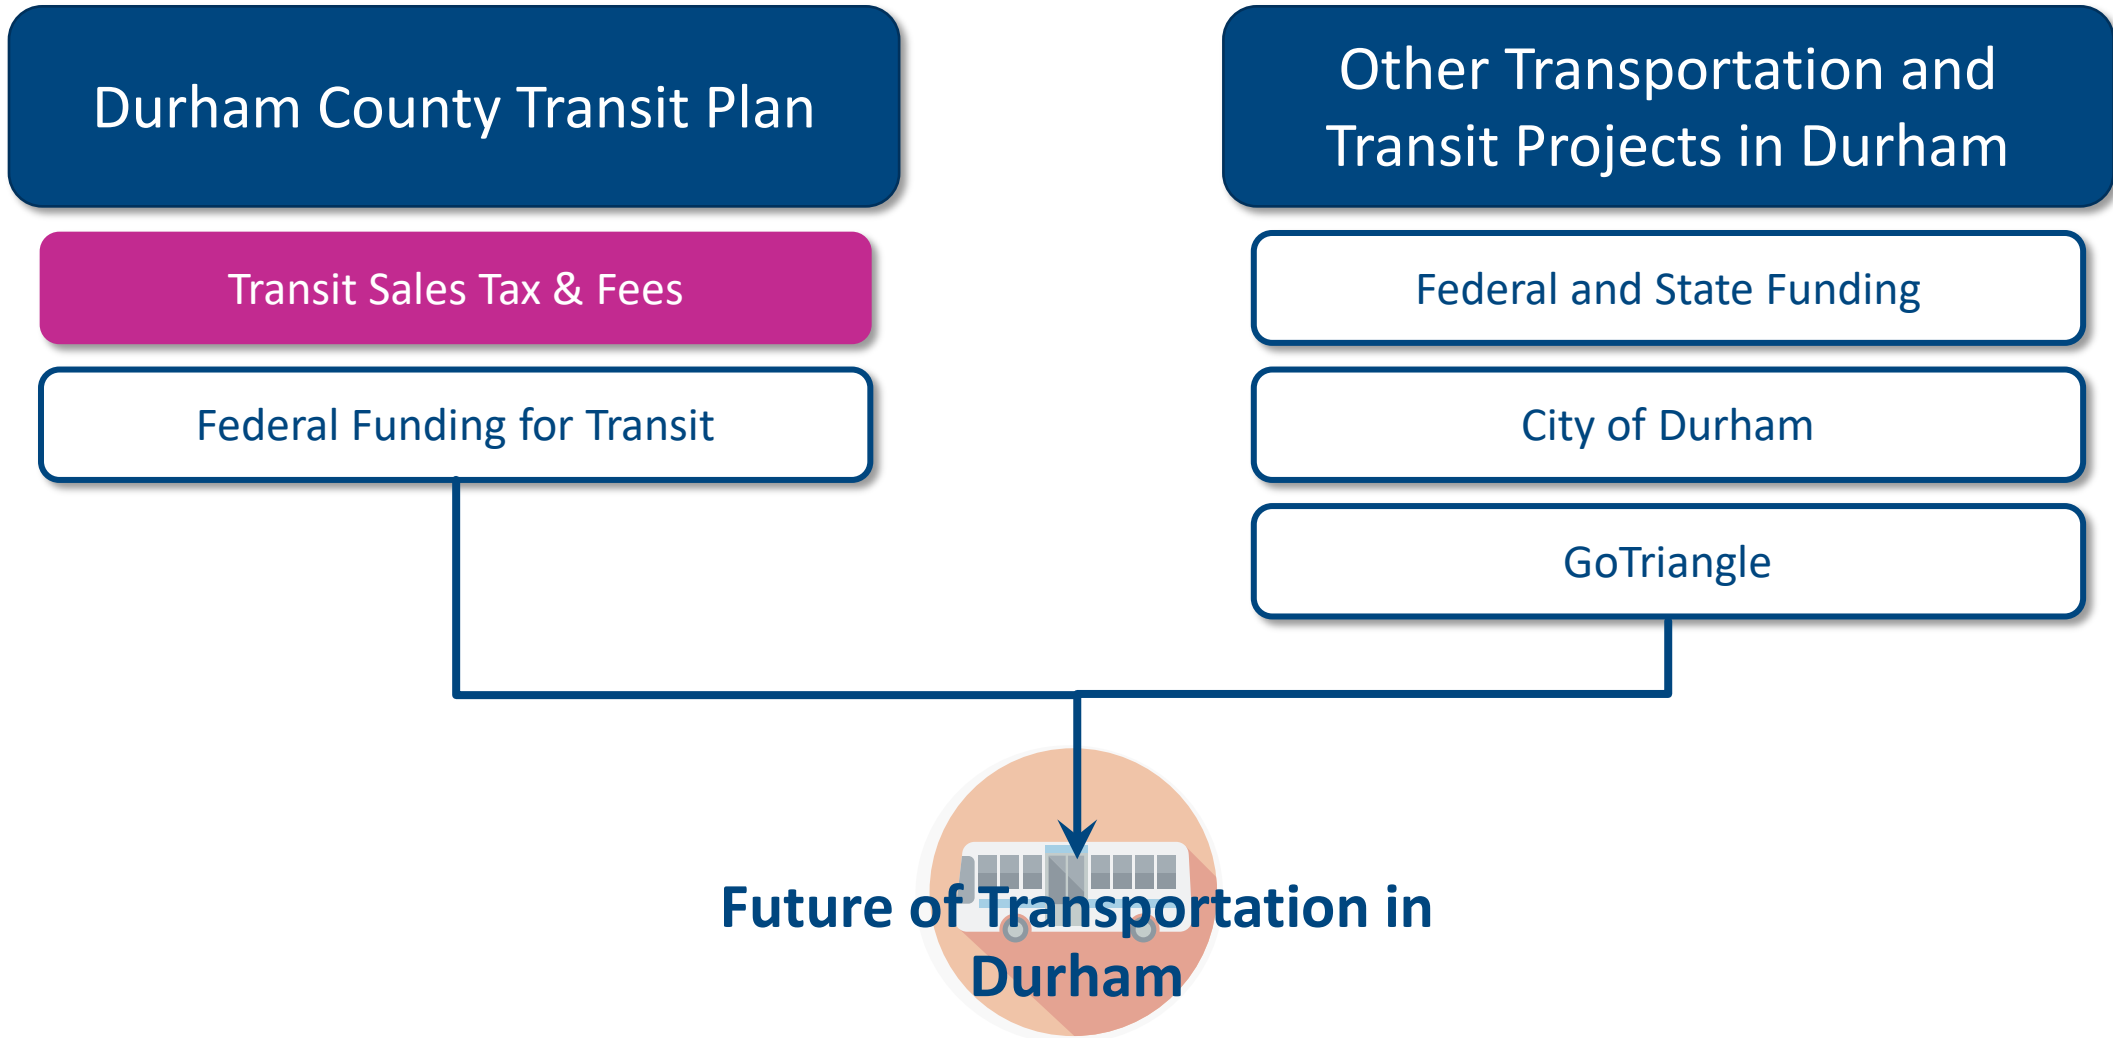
Durham County Transit Plan

Transit Sales Tax & Fees

Federal Funding for Transit

Other Transportation and Transit Projects in Durham

Federal and State Funding

City of Durham

GoTriangle

Future of Transportation in Durham